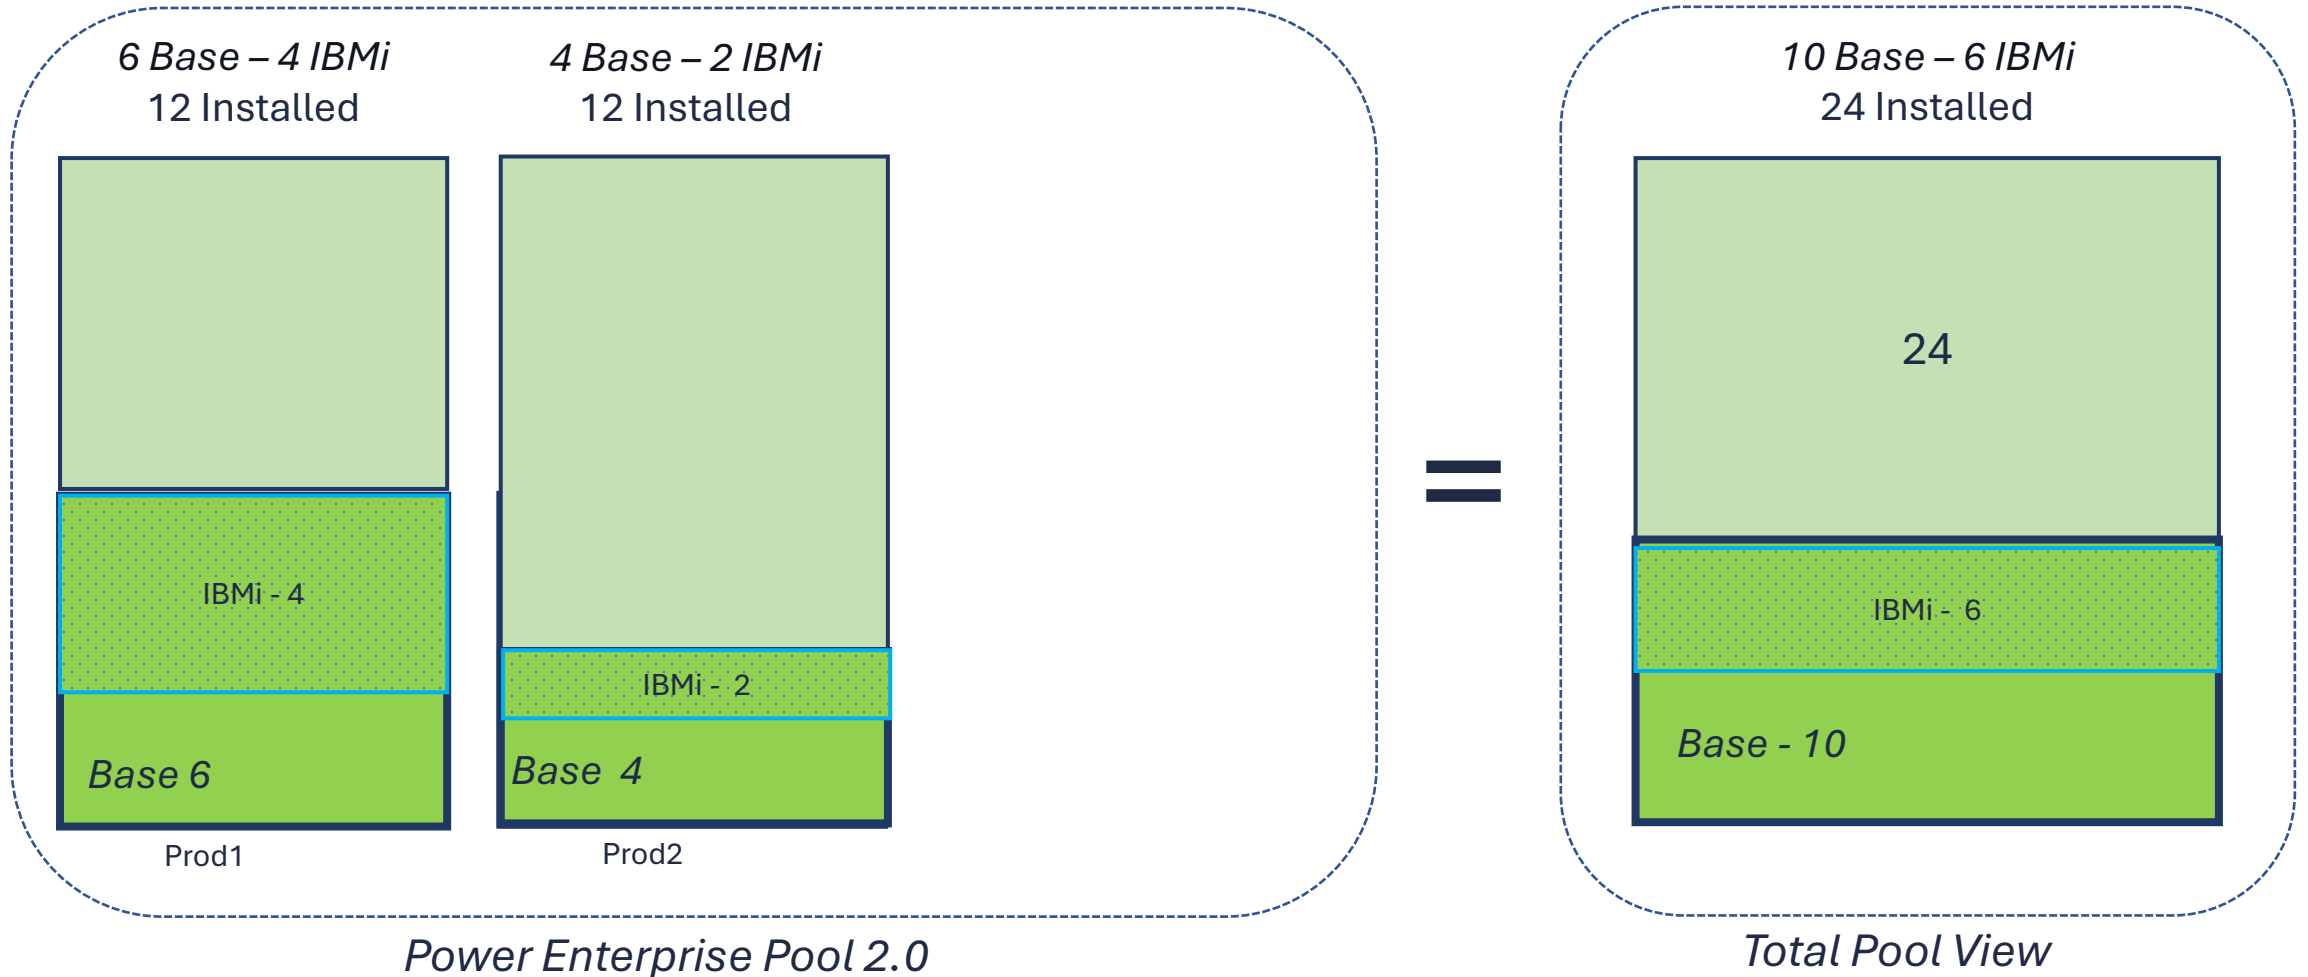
6 Base – 4 IBMi
12 Installed

IBMi - 4

Base 6

Prod1

4 Base – 2 IBMi
12 Installed

IBMi - 2

Base 4

Prod2

Power Enterprise Pool 2.0

=

10 Base – 6 IBMi
24 Installed

24

IBMi - 6

Base - 10

Total Pool View